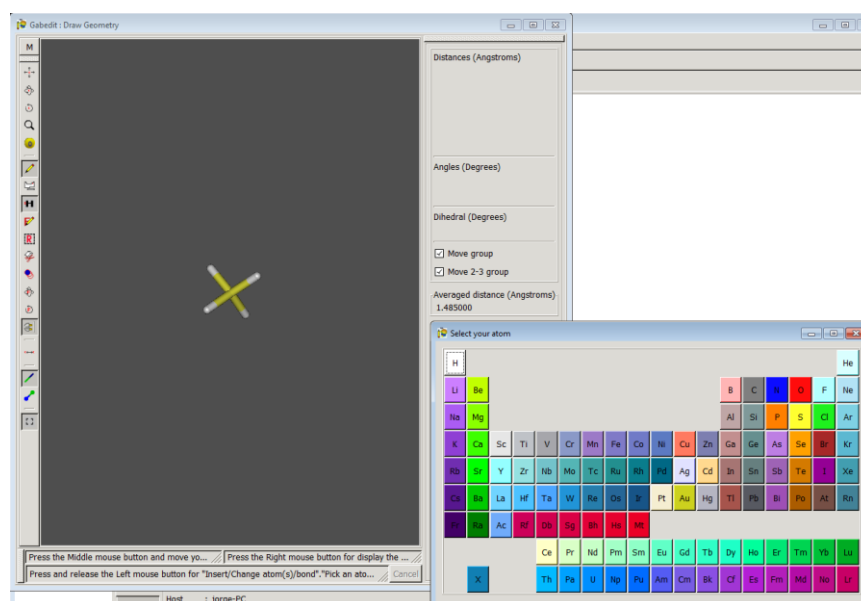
Gabedit : Draw Geometry

M

Distances (Angstroms)

Angles (Degrees)

Dihedral (Degrees)

Move group

Move 2-3 group

Averaged distance (Angstroms)
1.485000

Select your atom

| H | | | | | | | | | | | | | | | | | He |
|---|---|---|---|---|---|---|---|---|---|---|---|---|---|---|---|---|---|
| Li | Be | | | | | | | | | | | B | C | N | O | F | Ne |
| Na | Mg | | | | | | | | | | | Al | Si | P | S | Cl | Ar |
| K | Ca | Sc | Ti | V | Cr | Mn | Fe | Co | Ni | Cu | Zn | Ga | Ge | As | Se | Br | Kr |
| Rb | Sr | Y | Zr | Nb | Mo | Tc | Ru | Rh | Pd | Ag | Cd | In | Sn | Sb | Te | I | Xe |
| Cs | Ba | La | Hf | Ta | W | Re | Os | Ir | Pt | Au | Hg | Tl | Pb | Bi | Po | At | Rn |
| Fr | Ra | Ac | Rf | Db | Sg | Bh | Hs | Mt | | | | | | | | | |
| | | | Ce | Pr | Nd | Pm | Sm | Eu | Gd | Tb | Dy | Ho | Er | Tm | Yb | Lu | |
| | X | | Th | Pa | U | Np | Pu | Am | Cm | Bk | Cf | Es | Fm | Md | No | Lr | |

Press the Middle mouse button and move yo...
Press the Right mouse button for display the ...
Press and release the Left mouse button for "Insert/Change atom(s)/bond"."Pick an ato...
Cancel

Host : Jorge-PC